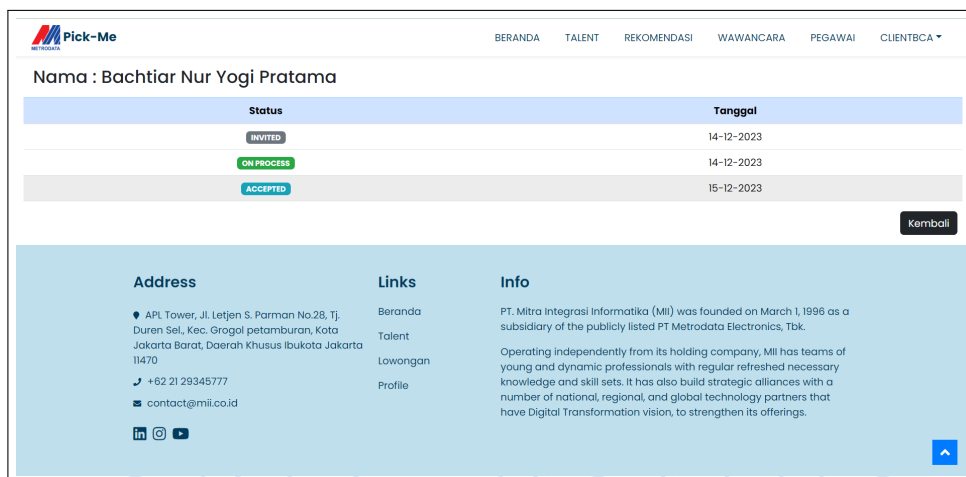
Pick-Me
METRODATA

BERANDA TALENT REKOMENDASI WAWANCARA PEGAWAI CLIENTBCA

Nama : Bachtiar Nur Yogi Pratama

| Status | Tanggal |
|---|---|
| INVITED | 14-12-2023 |
| ON PROCESS | 14-12-2023 |
| ACCEPTED | 15-12-2023 |

Kembali

Address

APL Tower, Jl. Letjen S. Parman No.28, Tj. Duren Sel., Kec. Grogol petamburan, Kota Jakarta Barat, Daerah Khusus Ibukota Jakarta 11470

+62 21 29345777

contact@mii.co.id

Links

Beranda

Talent

Lowongan

Profile

Info

PT. Mitra Integrasi Informatika (MII) was founded on March 1, 1996 as a subsidiary of the publicly listed PT Metrodata Electronics, Tbk.

Operating independently from its holding company, MII has teams of young and dynamic professionals with regular refreshed necessary knowledge and skill sets. It has also build strategic alliances with a number of national, regional, and global technology partners that have Digital Transformation vision, to strengthen its offerings.